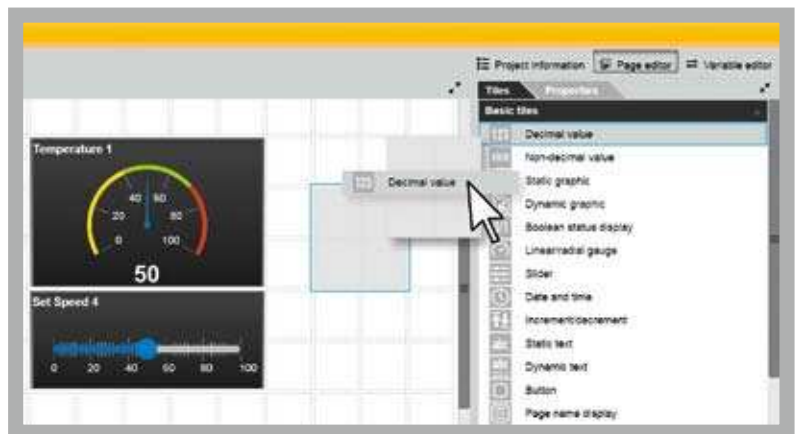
Project information
Page editor
Variable editor
Tiles
Properties
Basic tiles
Decimal value
Non-decimal value
Static graphic
Dynamic graphic
Boolean status display
Linear/radial gauge
Slider
Date and time
Increment/decrement
Static text
Dynamic text
Button
Page name display

Temperature 1
40 60
20 80
0 100
50

Set Speed 4
0 20 40 60 80 100

Decimal value